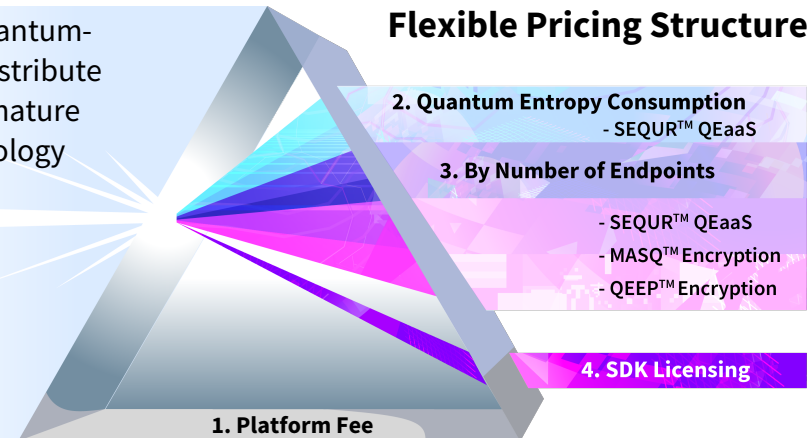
antum-
stribute
nature
ology

Flexible Pricing Structure

2. Quantum Entropy Consumption
- SEQUR™ QEaaS

3. By Number of Endpoints

- SEQUR™ QEaaS
- MASQ™ Encryption
- QEEP™ Encryption

4. SDK Licensing

1. Platform Fee